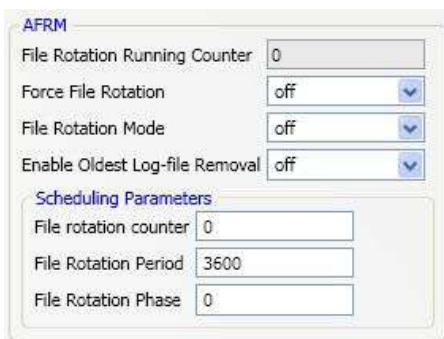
AFRM

File Rotation Running Counter 0

Force File Rotation off

File Rotation Mode off

Enable Oldest Log-file Removal off

Scheduling Parameters

File rotation counter 0

File Rotation Period 3600

File Rotation Phase 0